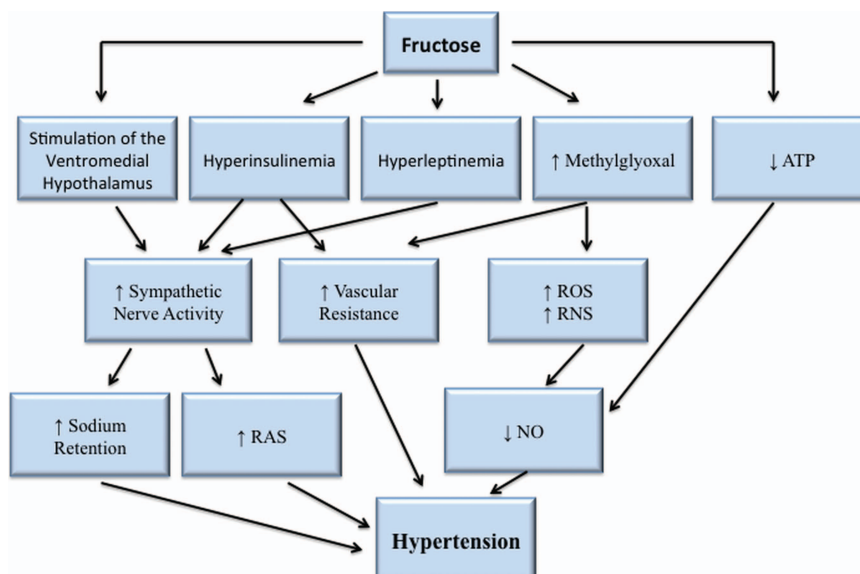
Fructose

Stimulation of the Ventromedial Hypothalamus

Hyperinsulinemia

Hyperleptinemia

↑ Methylglyoxal

↓ ATP

↑ Sympathetic Nerve Activity

↑ Vascular Resistance

↑ ROS
↑ RNS

↑ Sodium Retention

↑ RAS

↓ NO

Hypertension